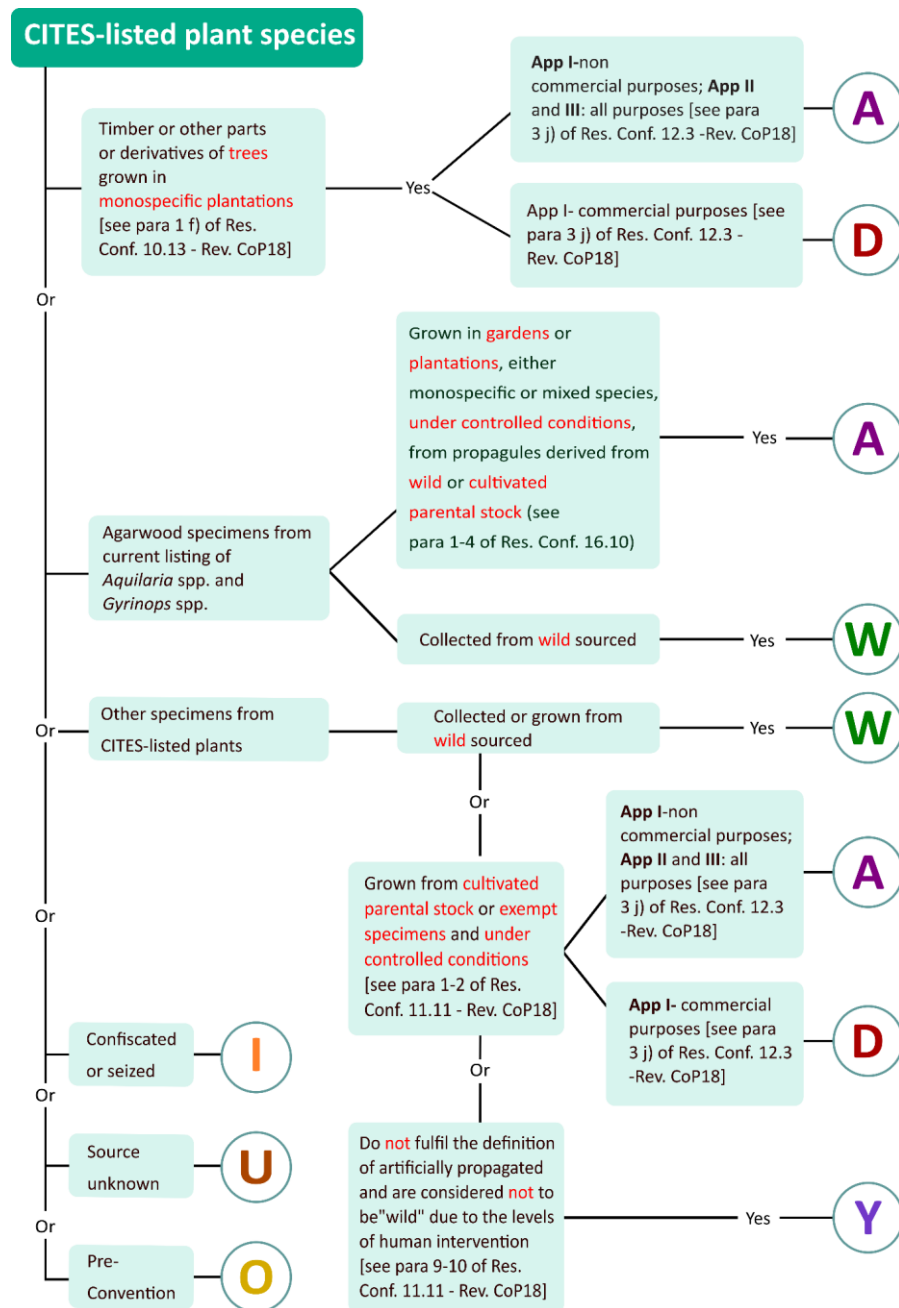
CITES-listed plant species

Timber or other parts or derivatives of trees grown in monospecific plantations [see para 1 f) of Res. Conf. 10.13 - Rev. CoP18]

Yes

App I-non commercial purposes; App II and III: all purposes [see para 3 j) of Res. Conf. 12.3 -Rev. CoP18]

A

App I- commercial purposes [see para 3 j) of Res. Conf. 12.3 - Rev. CoP18]

D

Or

Agarwood specimens from current listing of *Aquilaria* spp. and *Gyrinops* spp.

Grown in gardens or plantations, either monospecific or mixed species, under controlled conditions, from propagules derived from wild or cultivated parental stock (see para 1-4 of Res. Conf. 16.10)

Yes

A

Collected from wild sourced

Yes

W

Or

Other specimens from CITES-listed plants

Collected or grown from wild sourced

Yes

W

Or

Grown from cultivated parental stock or exempt specimens and under controlled conditions [see para 1-2 of Res. Conf. 11.11 - Rev. CoP18]

App I-non commercial purposes; App II and III: all purposes [see para 3 j) of Res. Conf. 12.3 -Rev. CoP18]

A

App I- commercial purposes [see para 3 j) of Res. Conf. 12.3 -Rev. CoP18]

D

Or

Confiscated or seized

I

Or

Or

Source unknown

U

Do not fulfil the definition of artificially propagated and are considered not to be"wild" due to the levels of human intervention [see para 9-10 of Res. Conf. 11.11 - Rev. CoP18]

Yes

Y

Or

Pre-Convention

O